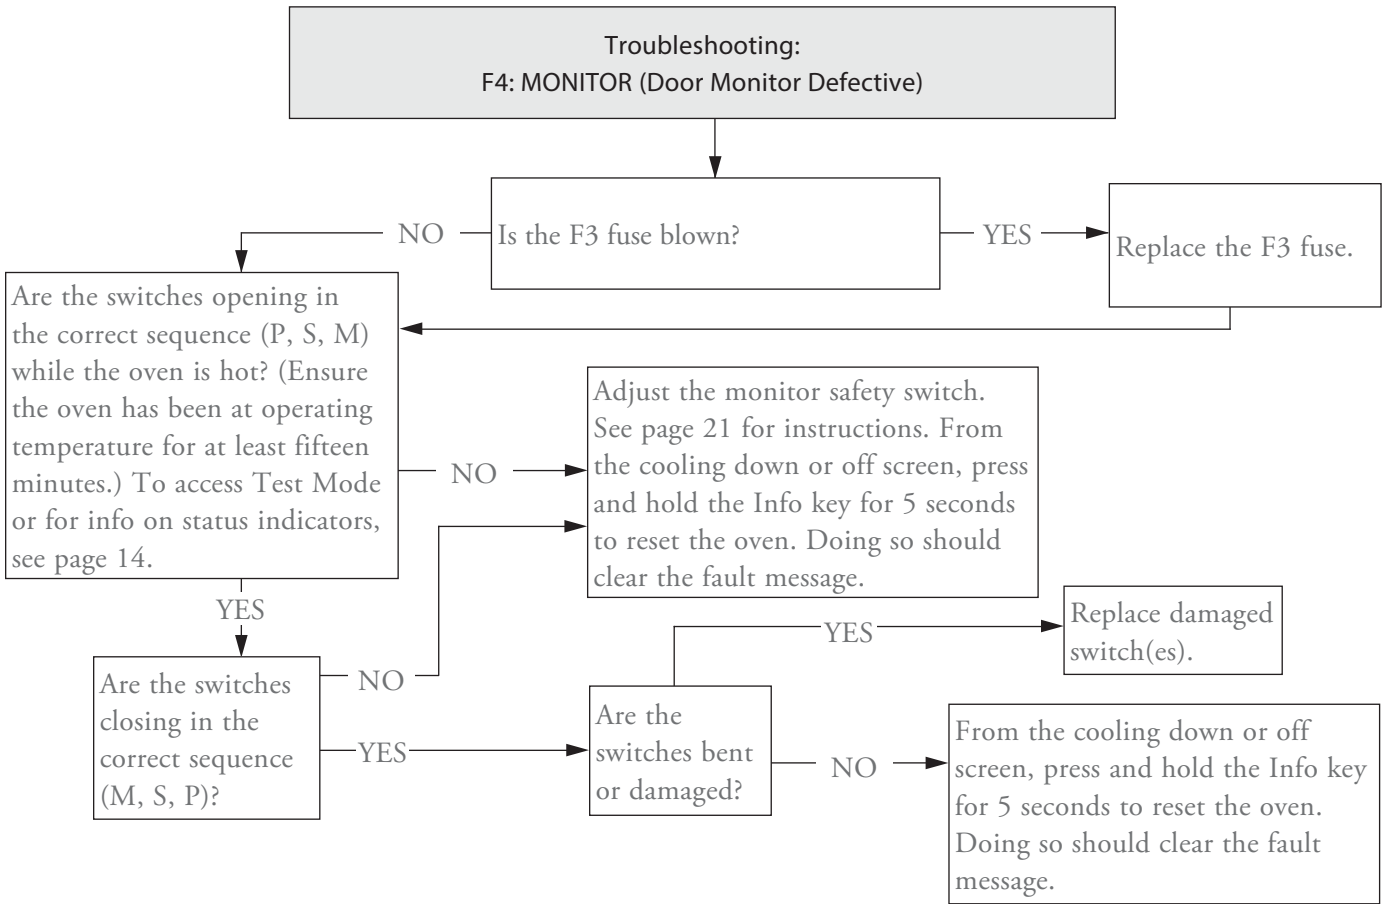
Troubleshooting:
F4: MONITOR (Door Monitor Defective)

NO

Is the F3 fuse blown?

YES

Replace the F3 fuse.

Are the switches opening in the correct sequence (P, S, M) while the oven is hot? (Ensure the oven has been at operating temperature for at least fifteen minutes.) To access Test Mode or for info on status indicators, see page 14.

NO

Adjust the monitor safety switch. See page 21 for instructions. From the cooling down or off screen, press and hold the Info key for 5 seconds to reset the oven. Doing so should clear the fault message.

YES

Are the switches closing in the correct sequence (M, S, P)?

NO

YES

Are the switches bent or damaged?

YES

Replace damaged switch(es).

NO

From the cooling down or off screen, press and hold the Info key for 5 seconds to reset the oven. Doing so should clear the fault message.